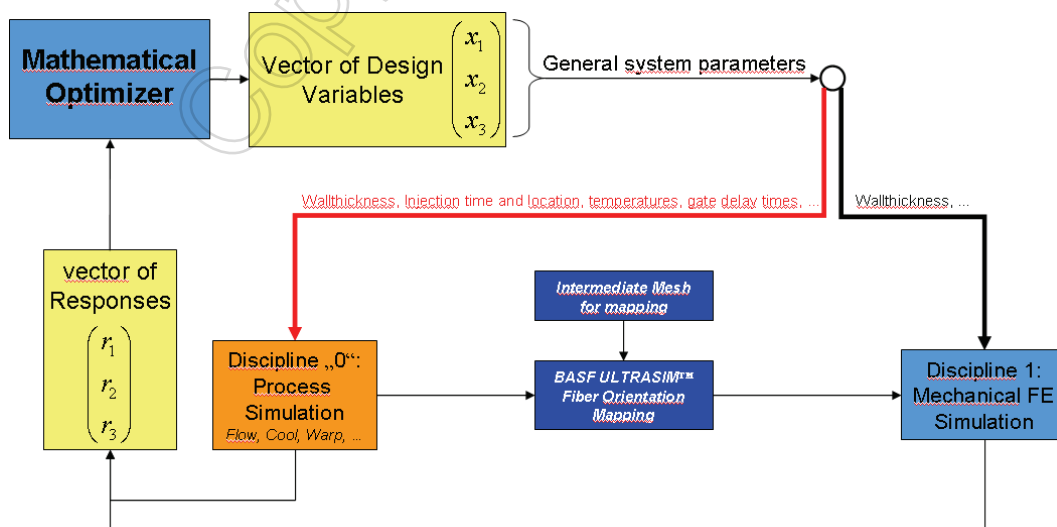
Mathematical Optimizer

Vector of Design Variables $\begin{pmatrix} x_1 \\ x_2 \\ x_3 \end{pmatrix}$

General system parameters

Wallthickness, Injection time and location, temperatures, gate delay times, ...

Wallthickness, ...

vector of Responses $\begin{pmatrix} r_1 \\ r_2 \\ r_3 \end{pmatrix}$

Intermediate Mesh for mapping

Discipline „0“: Process Simulation
Flow, Cool, Warp, ...

BASF ULTRASIM™ Fiber Orientation Mapping

Discipline 1: Mechanical FE Simulation